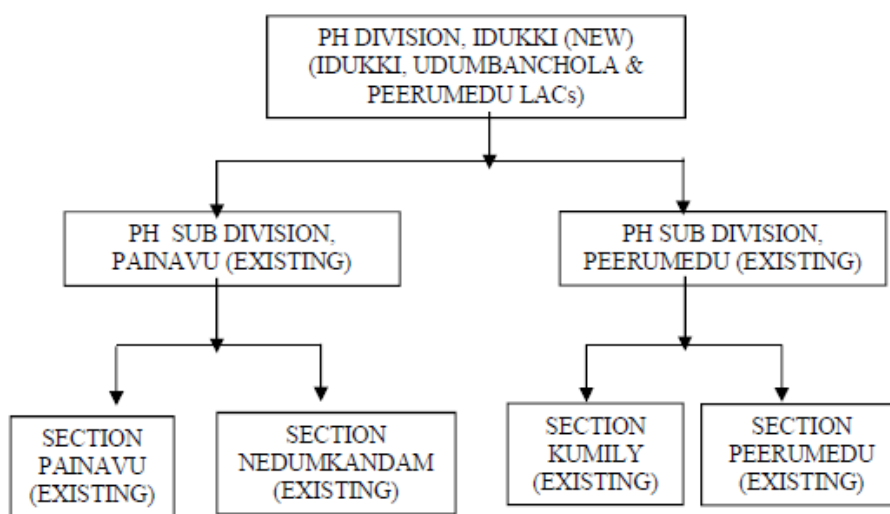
PH DIVISION, IDUKKI (NEW) (IDUKKI, UDUMBANCHOLA & PEERUMEDU LACs)

PH SUB DIVISION, PAINAVU (EXISTING)

PH SUB DIVISION, PEERUMEDU (EXISTING)

SECTION PAINAVU (EXISTING)

SECTION NEDUMKANDAM (EXISTING)

SECTION KUMILY (EXISTING)

SECTION PEERUMEDU (EXISTING)